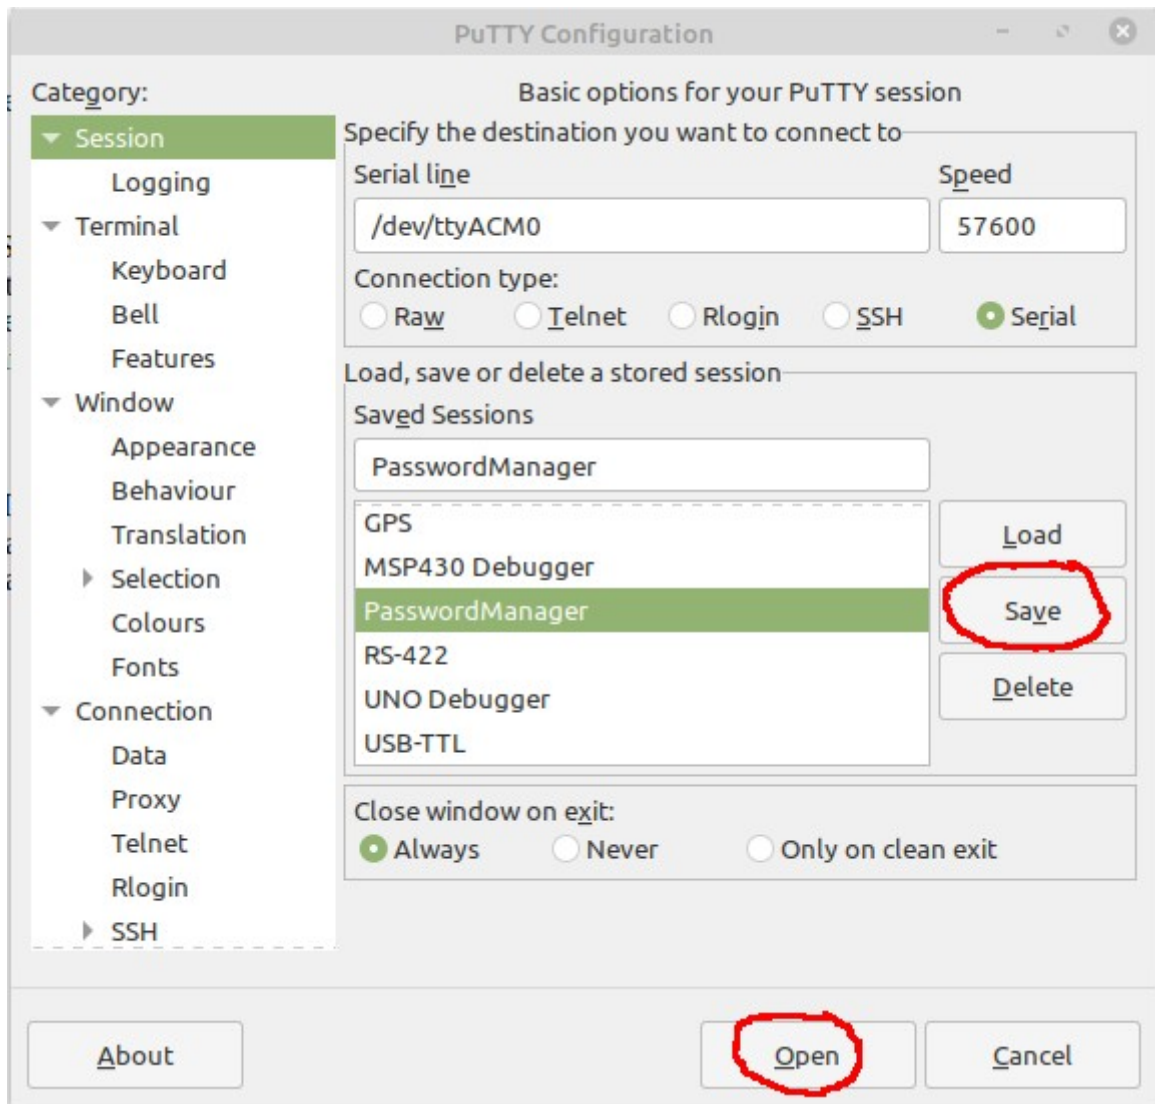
PuTTY Configuration

Category:

Session
Logging
Terminal
Keyboard
Bell
Features
Window
Appearance
Behaviour
Translation
Selection
Colours
Fonts
Connection
Data
Proxy
Telnet
Rlogin
SSH

Basic options for your PuTTY session

Specify the destination you want to connect to

Serial line
/dev/ttyACM0

Speed
57600

Connection type:
Raw Telnet Rlogin SSH Serial

Load, save or delete a stored session

Saved Sessions
PasswordManager

GPS
MSP430 Debugger
PasswordManager
RS-422
UNO Debugger
USB-TTL

Load
Save
Delete

Close window on exit:
Always Never Only on clean exit

About
Open
Cancel